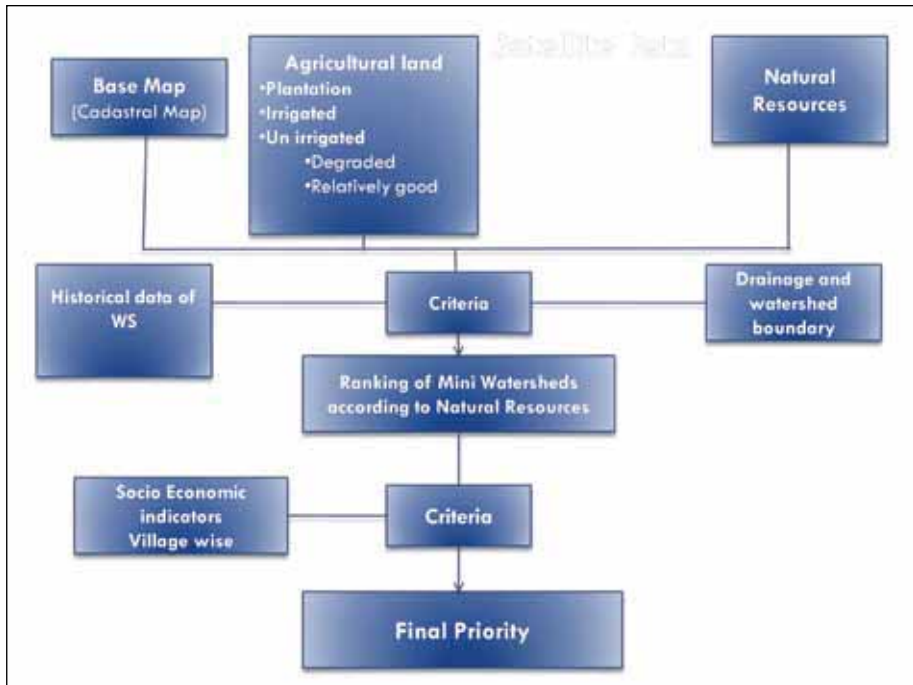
Satellite Data

Base Map (Cadastral Map)

Agricultural land
•Plantation
•Irrigated
•Un irrigated
•Degraded
•Relatively good

Natural Resources

Historical data of WS

Criteria

Drainage and watershed boundary

Ranking of Mini Watersheds according to Natural Resources

Socio Economic indicators Village wise

Criteria

Final Priority